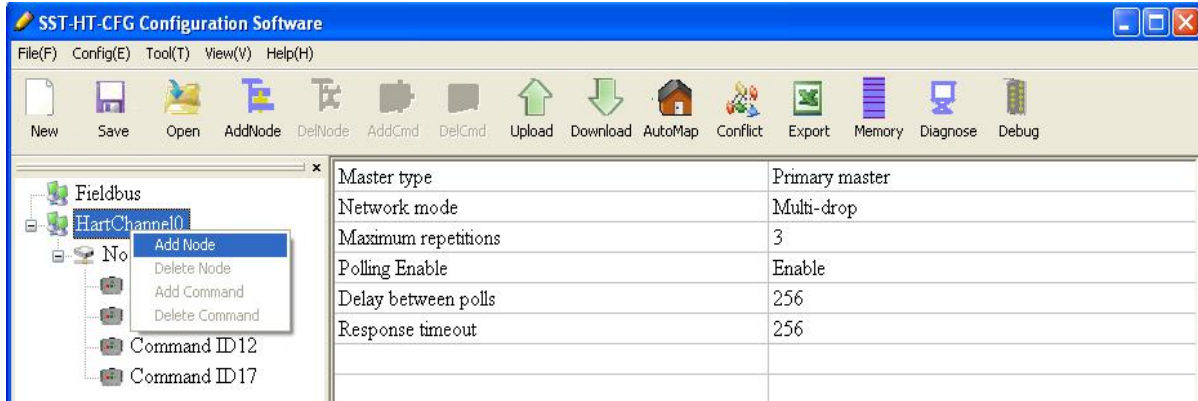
SST-HT-CFG Configuration Software

File(F) Config(E) Tool(T) View(V) Help(H)

New Save Open AddNode DelNode AddCmd DelCmd Upload Download AutoMap Conflict Export Memory Diagnose Debug

Fieldbus
HartChannel0
No
Add Node
Delete Node
Add Command
Delete Command
Command ID12
Command ID17

| Master type | Primary master |
|---|---|
| Network mode | Multi-drop |
| Maximum repetitions | 3 |
| Polling Enable | Enable |
| Delay between polls | 256 |
| Response timeout | 256 |
| | |
| | |